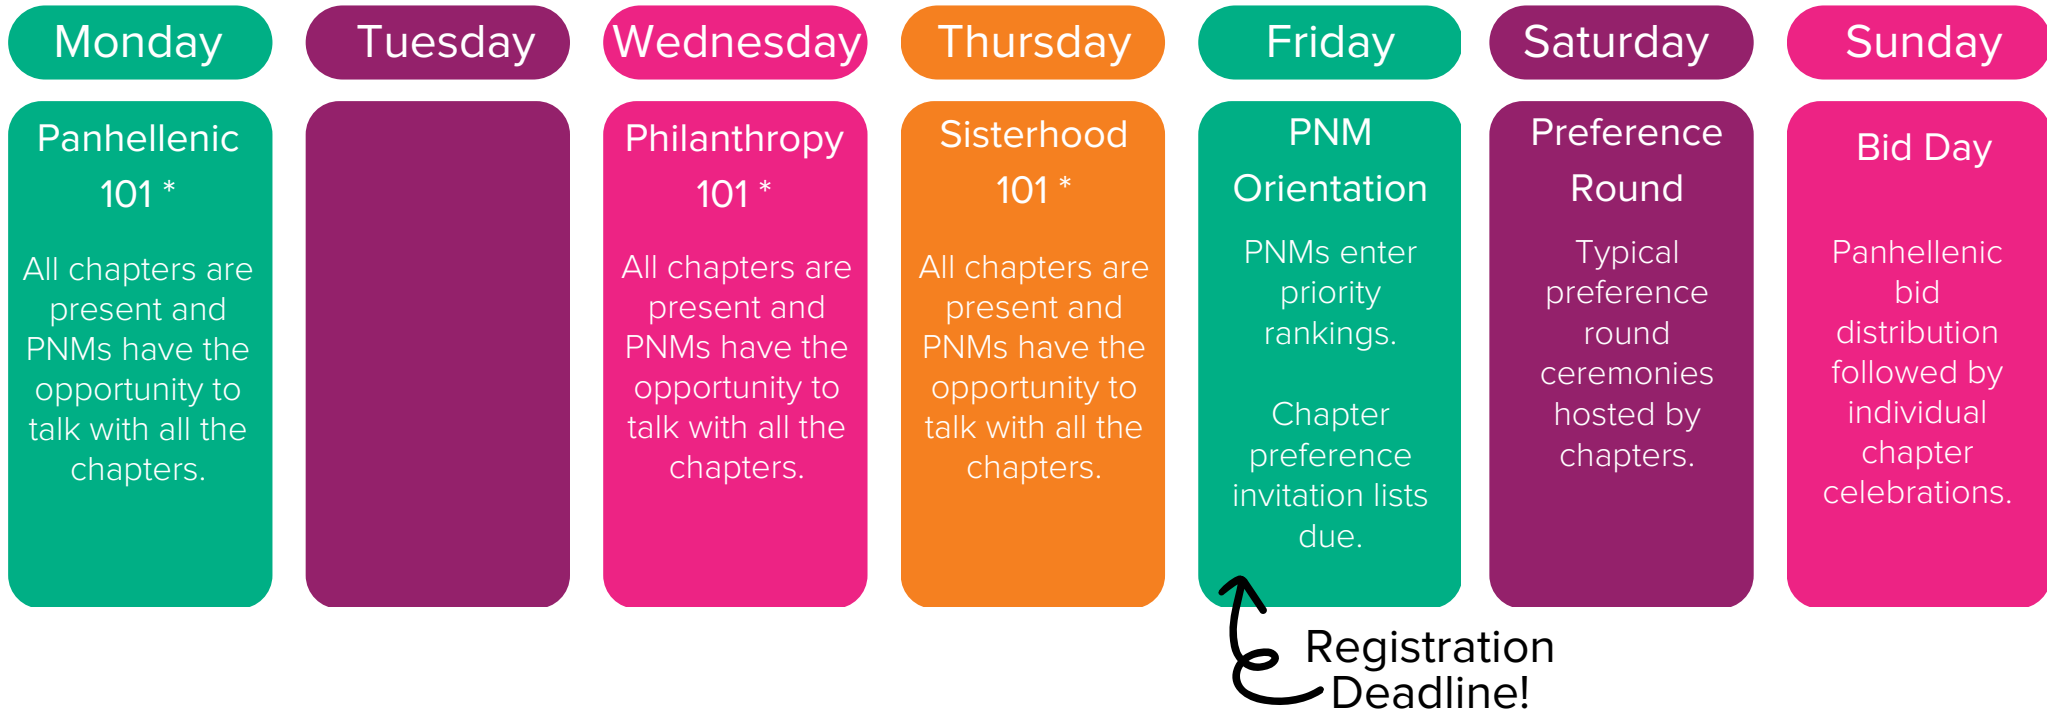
Monday

Panhellenic 101 *

All chapters are present and PNMs have the opportunity to talk with all the chapters.

Tuesday

Wednesday

Philanthropy 101 *

All chapters are present and PNMs have the opportunity to talk with all the chapters.

Thursday

Sisterhood 101 *

All chapters are present and PNMs have the opportunity to talk with all the chapters.

Friday

PNM Orientation

PNMs enter priority rankings.

Chapter preference invitation lists due.

Saturday

Preference Round

Typical preference round ceremonies hosted by chapters.

Sunday

Bid Day

Panhellenic bid distribution followed by individual chapter celebrations.

Registration Deadline!